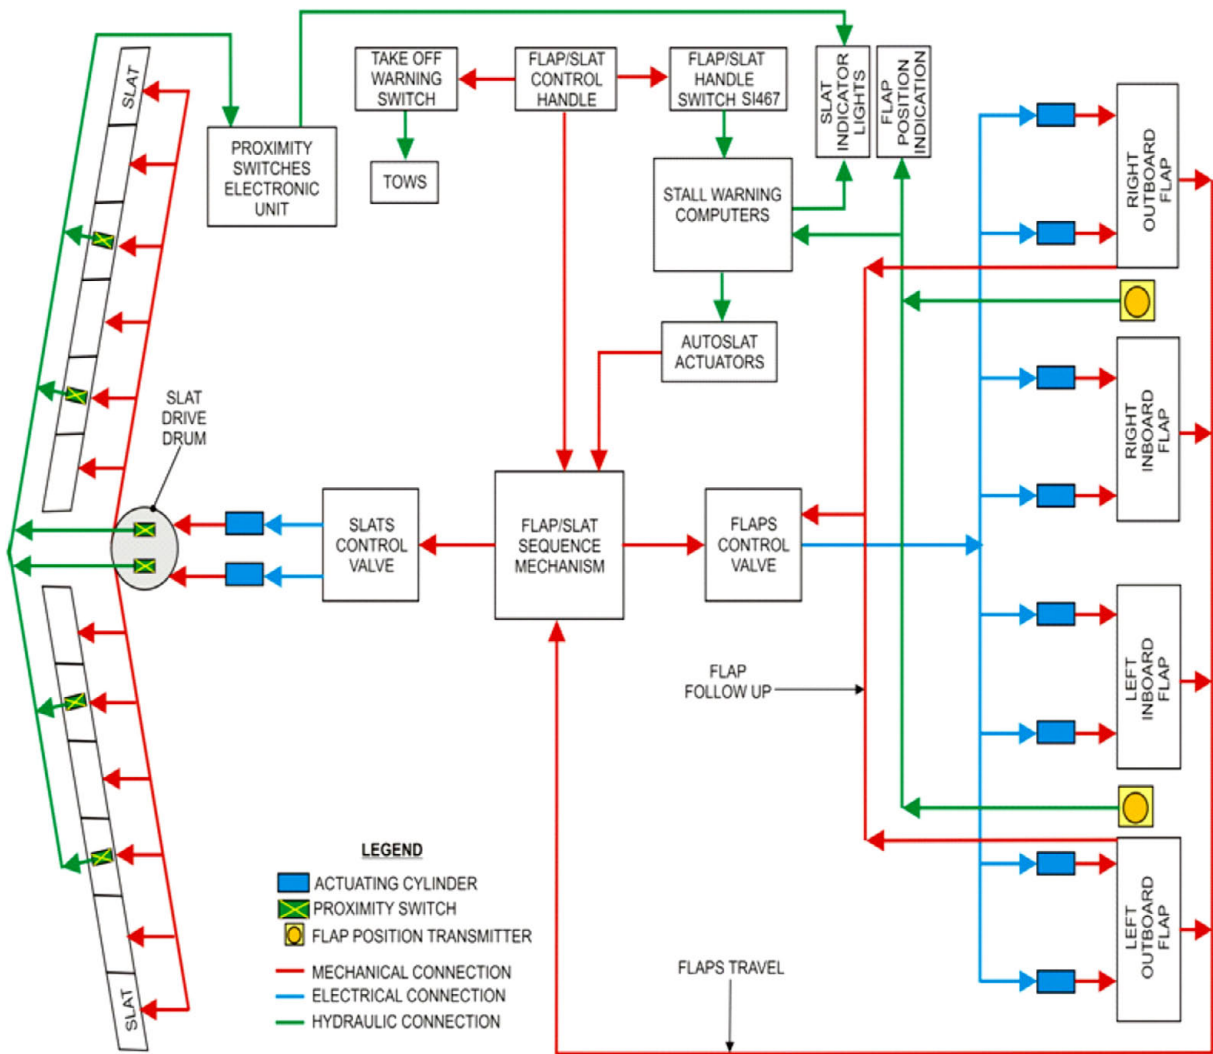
SLAT

PROXIMITY SWITCHES ELECTRONIC UNIT

TAKE OFF WARNING SWITCH

TOWS

FLAP/SLAT CONTROL HANDLE

FLAP/SLAT HANDLE SWITCH SI467

SLAT INDICATOR LIGHTS

FLAP POSITION INDICATION

STALL WARNING COMPUTERS

AUTOSLAT ACTUATORS

RIGHT OUTBOARD FLAP

RIGHT INBOARD FLAP

SLAT DRIVE DRUM

SLATS CONTROL VALVE

FLAP/SLAT SEQUENCE MECHANISM

FLAPS CONTROL VALVE

FLAP FOLLOW UP

LEFT INBOARD FLAP

LEFT OUTBOARD FLAP

LEGEND
ACTUATING CYLINDER
PROXIMITY SWITCH
FLAP POSITION TRANSMITTER
MECHANICAL CONNECTION
ELECTRICAL CONNECTION
HYDRAULIC CONNECTION

FLAPS TRAVEL

SLAT